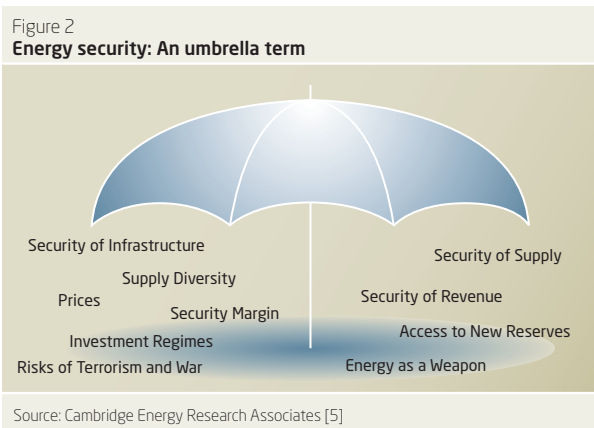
Figure 2
Energy security: An umbrella term

Security of Infrastructure

Supply Diversity

Prices

Security Margin

Investment Regimes

Risks of Terrorism and War

Security of Supply

Security of Revenue

Access to New Reserves

Energy as a Weapon

Source: Cambridge Energy Research Associates [5]